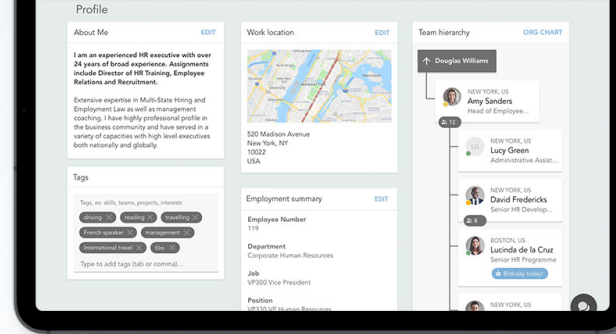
Profile

About Me EDIT

I am an experienced HR executive with over 24 years of broad experience. Assignments include Director of HR Training, Employee Relations and Recruitment.

Extensive expertise in Multi-State Hiring and Employment Law as well as management coaching. I have highly professional profile in the business community and have served in a variety of capacities with high level executives both nationally and globally.

Tags

Tags, ex: skills, teams, projects, interests

driving ✕ reading ✕ travelling ✕
French speaker ✕ management ✕
International travel ✕ film ✕

Type to add tags (tab or comma)...

Work location EDIT

520 Madison Avenue
New York, NY
10022
USA

Employment summary EDIT

Employee Number
119

Department
Corporate Human Resources

Job
VP300 Vice President

Position
VP330 VP Human Resources

Team hierarchy ORG CHART

Douglas Williams

NEW YORK, US
Amy Sanders
Head of Employee...

12

NEW YORK, US
Lucy Green
Administrative Assist...

NEW YORK, US
David Fredericks
Senior HR Develop...

8

BOSTON, US
Adelina de la Cruz
Senior HR Programme

Birthday today!

NEW YORK, US